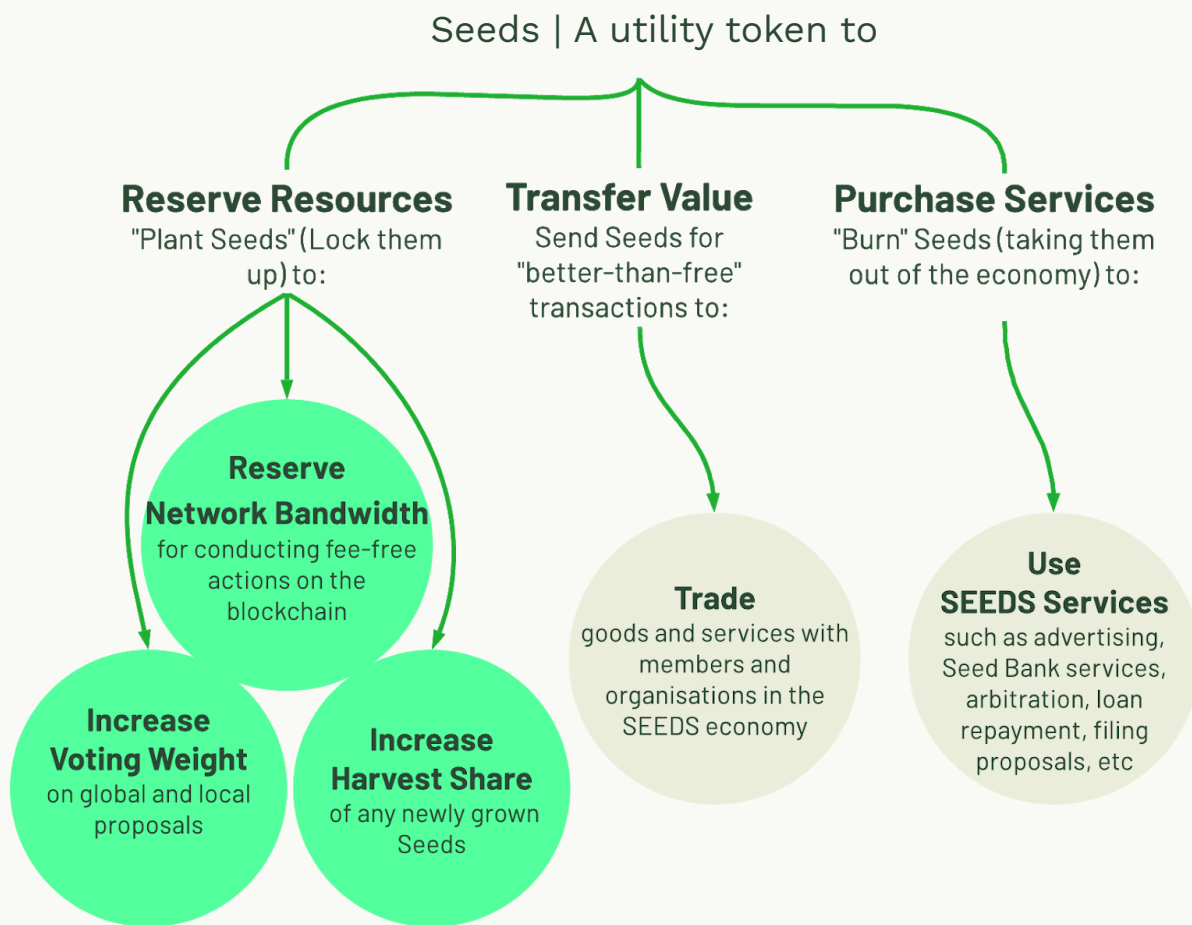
Seeds | A utility token to

**Reserve Resources**
"Plant Seeds" (Lock them up) to:

**Transfer Value**
Send Seeds for "better-than-free" transactions to:

**Purchase Services**
"Burn" Seeds (taking them out of the economy) to:

**Reserve Network Bandwidth**
for conducting fee-free actions on the blockchain

**Increase Voting Weight**
on global and local proposals

**Increase Harvest Share**
of any newly grown Seeds

**Trade**
goods and services with members and organisations in the SEEDS economy

**Use SEEDS Services**
such as advertising, Seed Bank services, arbitration, loan repayment, filing proposals, etc